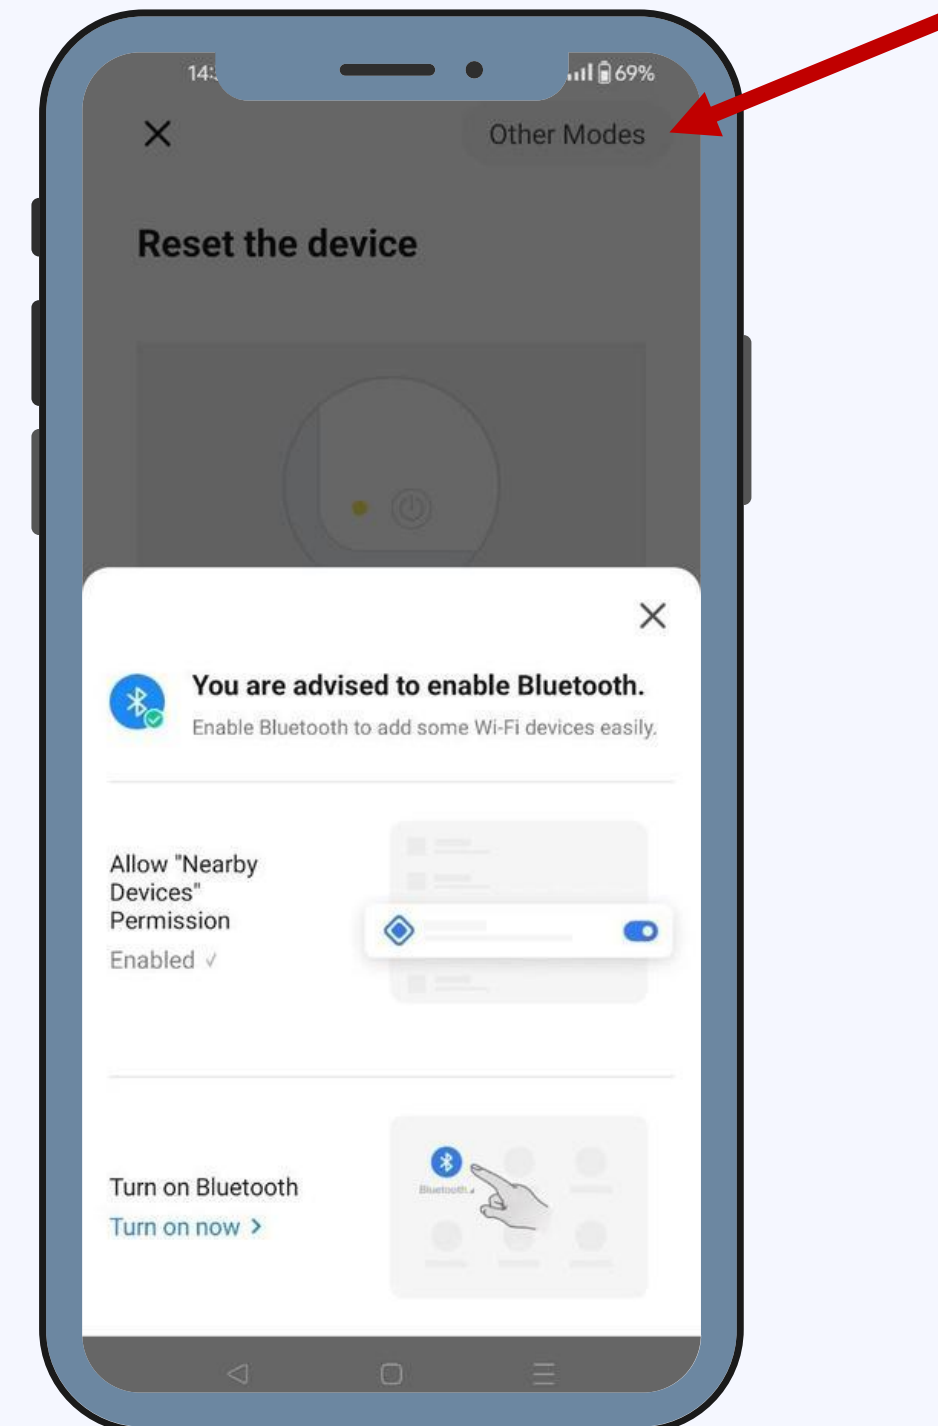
14:

69%

Other Modes

Reset the device

You are advised to enable Bluetooth.

Enable Bluetooth to add some Wi-Fi devices easily.

Allow "Nearby Devices" Permission

Enabled √

Turn on Bluetooth

Turn on now >

Bluetooth